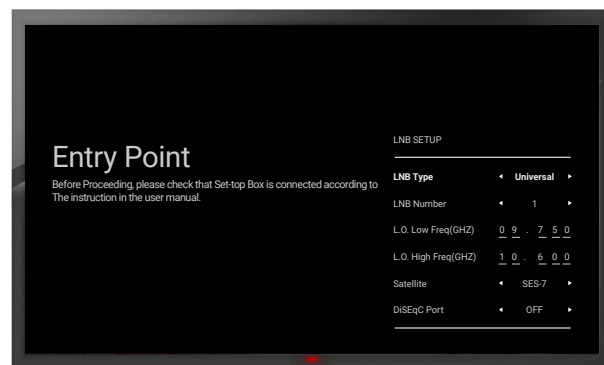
Entry Point

Before Proceeding, please check that Set-top Box is connected according to The instruction in the user manual.

LNB SETUP

| | |
|---|---|
| LNB Type | ◂ Universal ▸ |
| LNB Number | ◂ 1 ▸ |
| L.O. Low Freq(GHZ) | 0 9 . 7 5 0 |
| L.O. High Freq(GHZ) | 1 0 . 6 0 0 |
| Satellite | ◂ SES-7 ▸ |
| DiSEqC Port | ◂ OFF ▸ |